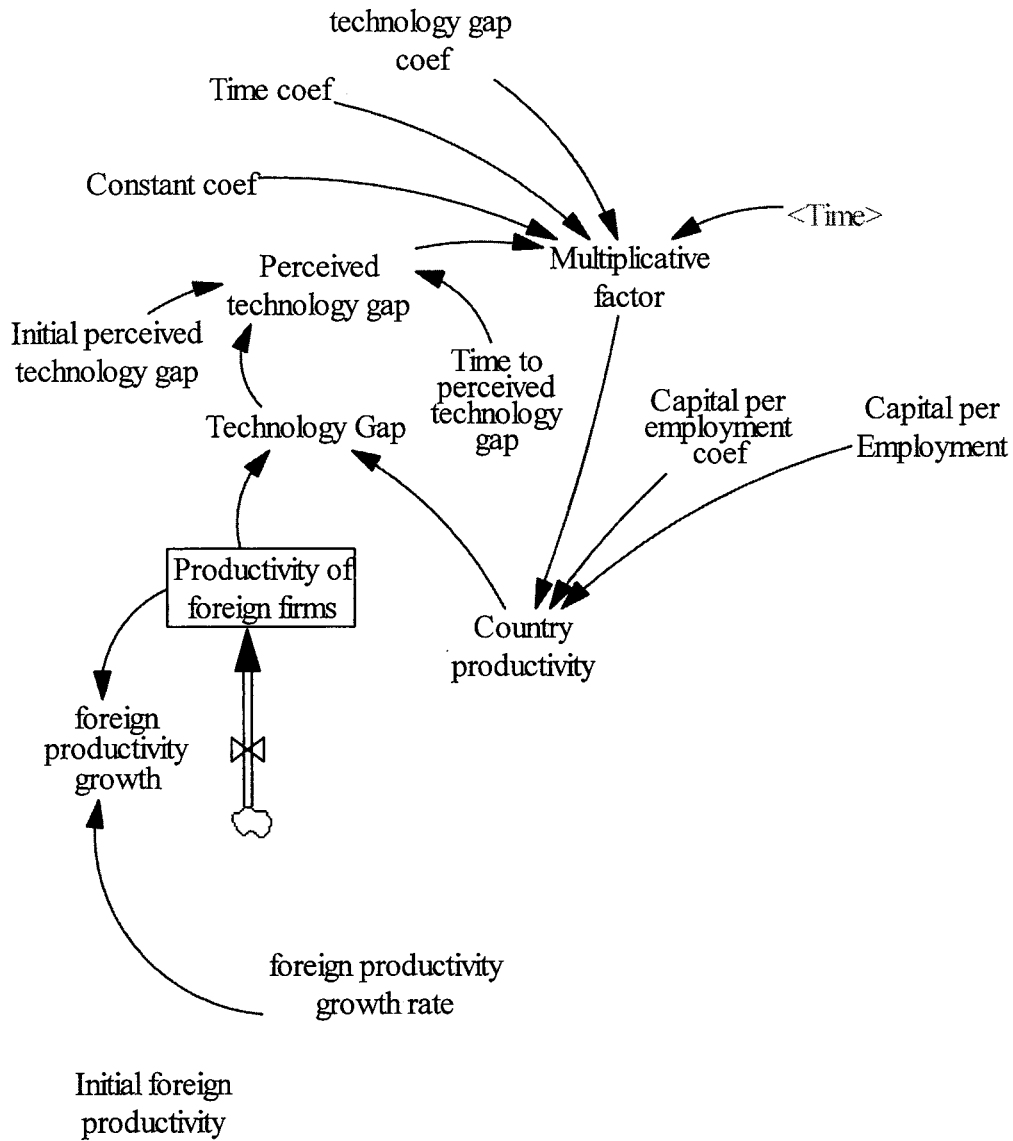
technology gap coef

Time coef

Constant coef

<Time>

Perceived technology gap

Multiplicative factor

Initial perceived technology gap

Time to perceived technology gap

Technology Gap

Capital per employment coef

Capital per Employment

Productivity of foreign firms

Country productivity

foreign productivity growth

foreign productivity growth rate

Initial foreign productivity